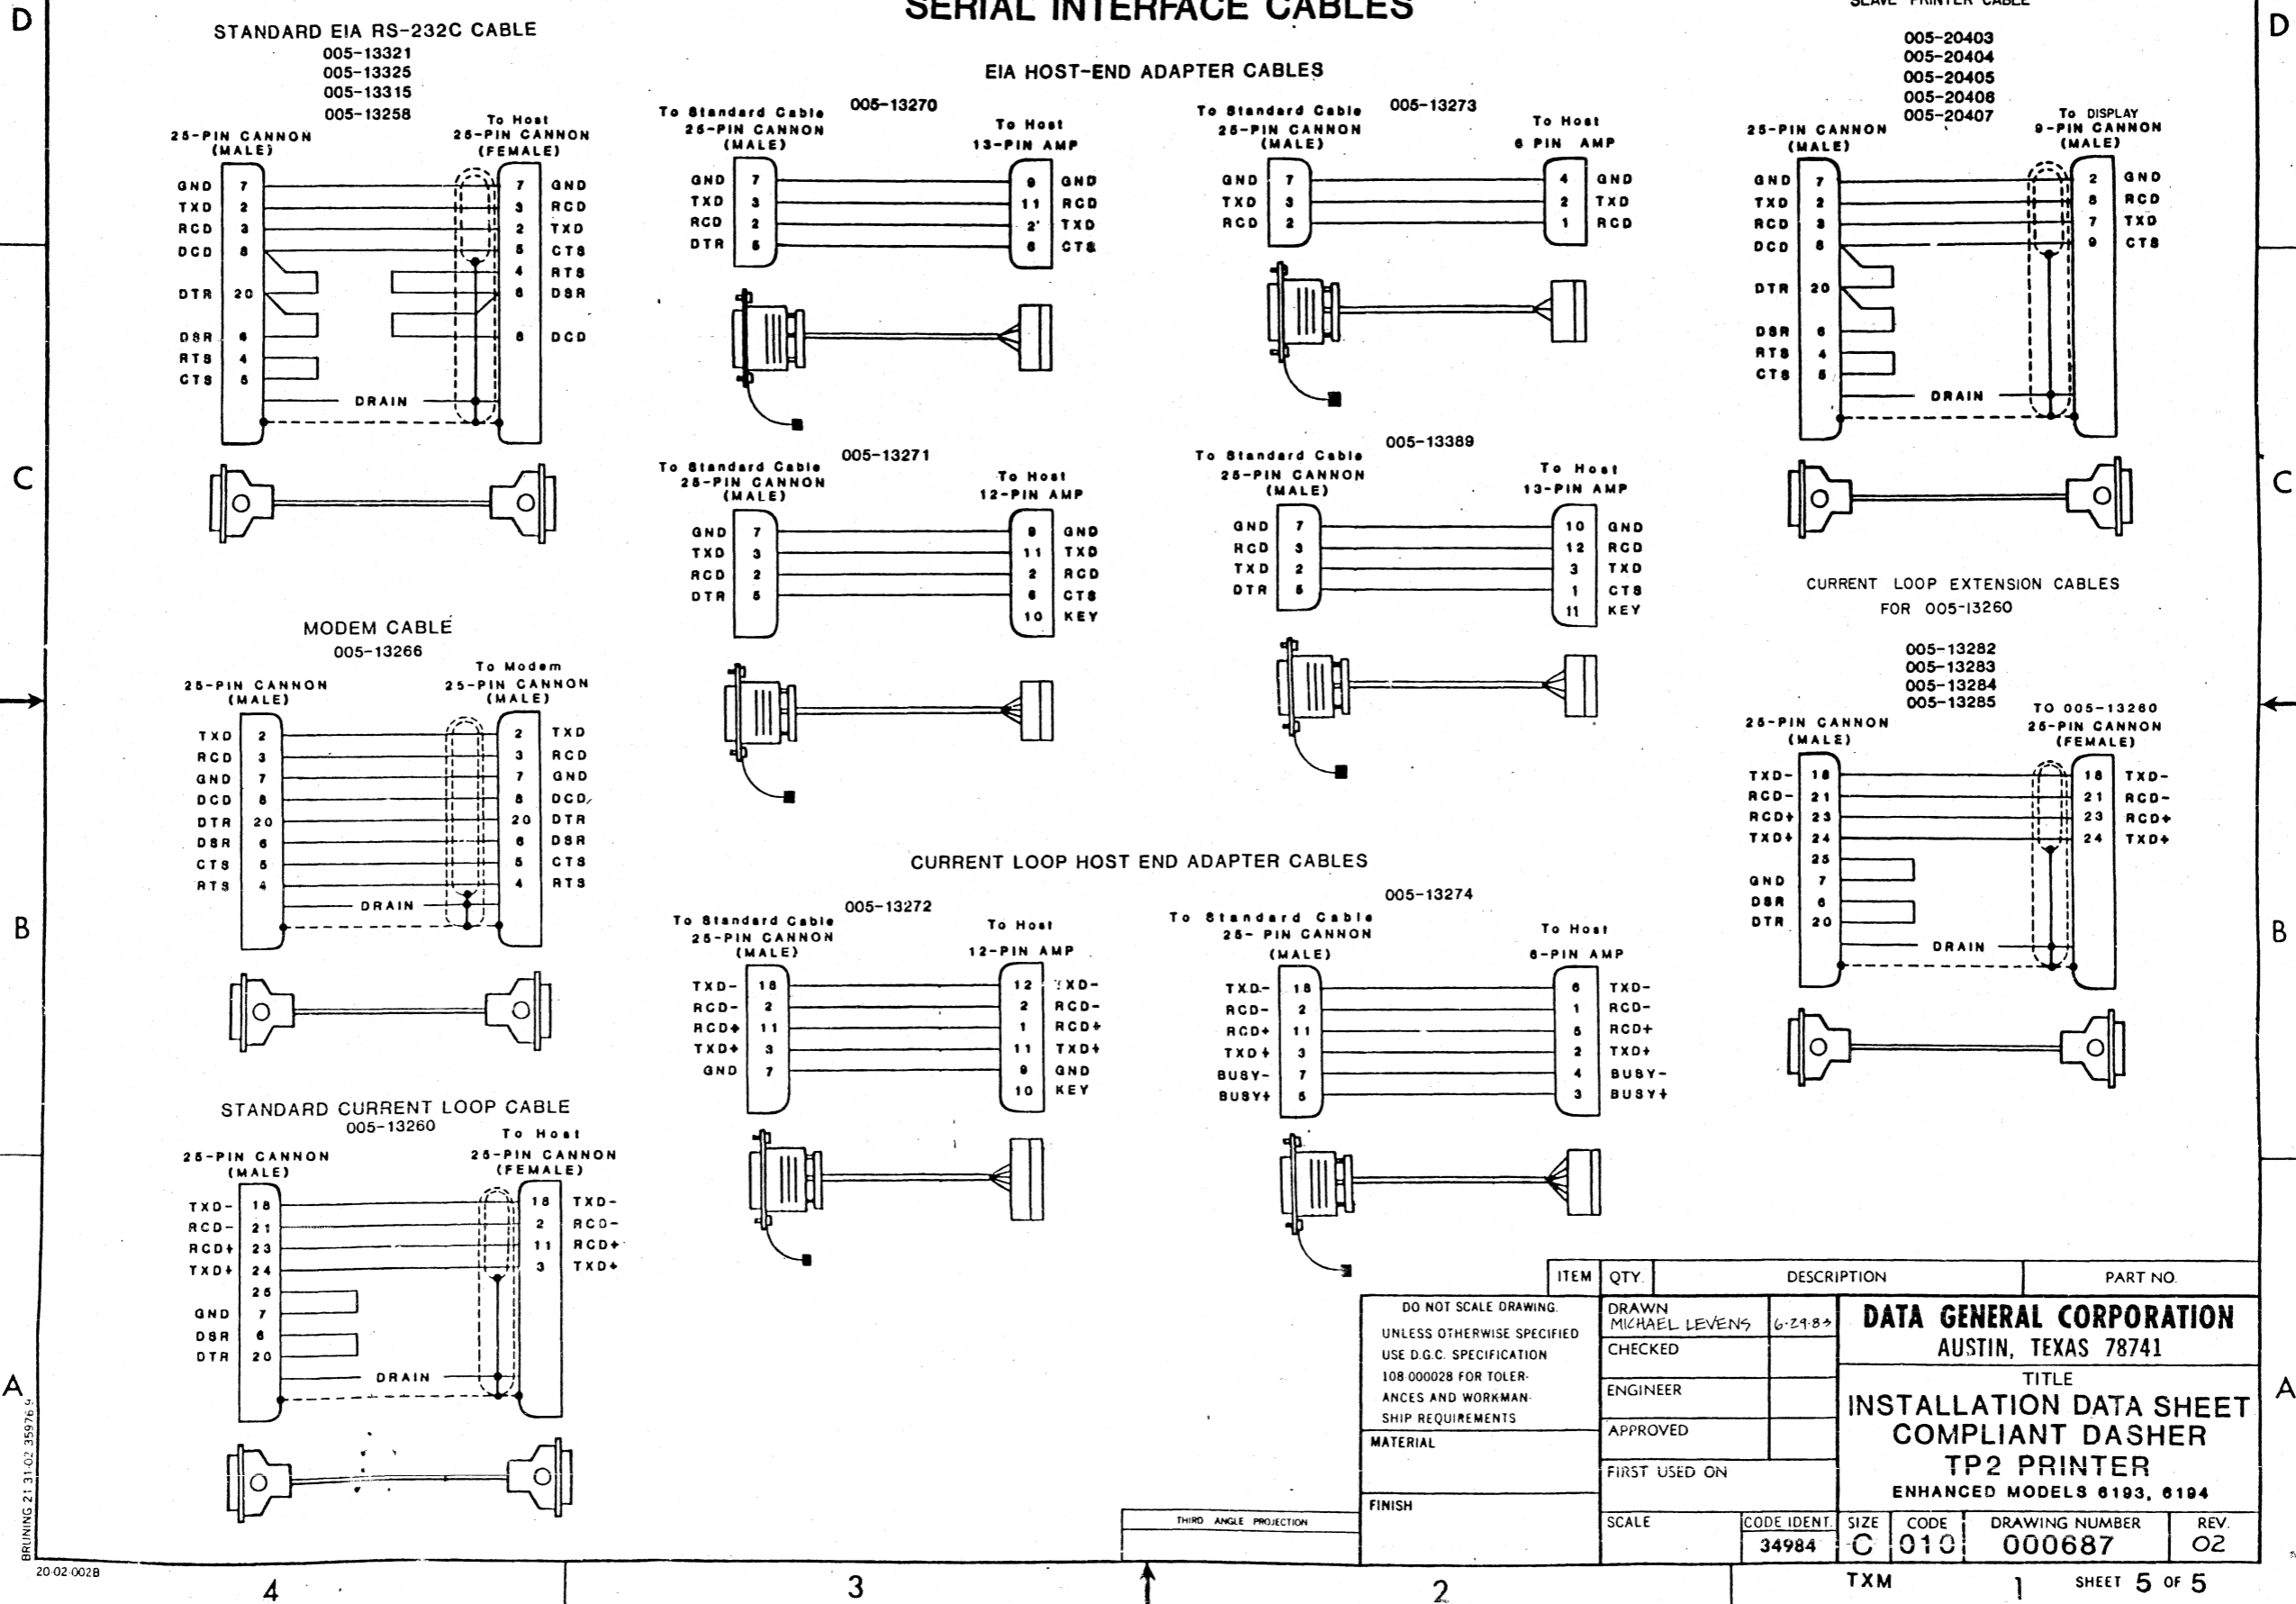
D

SERIAL INTERFACE CABLES

STANDARD EIA RS-232C CABLE
005-13321
005-13325
005-13315
005-13258

25-PIN CANNON (MALE)
To Host 25-PIN CANNON (FEMALE)

GND 7 — 7 GND
TXD 2 — 3 RCD
RCD 3 — 2 TXD
DCD 8 — 5 CTS
4 RTS
DTR 20 — 6 DSR
DSR 6 — 8 DCD
RTS 4
CTS 5
DRAIN

EIA HOST-END ADAPTER CABLES

005-13270
To Standard Cable 25-PIN CANNON (MALE)
To Host 13-PIN AMP
GND 7 — 9 GND
TXD 3 — 11 RCD
RCD 2 — 2 TXD
DTR 5 — 6 CTS

005-13273
To Standard Cable 25-PIN CANNON (MALE)
To Host 6 PIN AMP
GND 7 — 4 GND
TXD 3 — 2 TXD
RCD 2 — 1 RCD

SLAVE PRINTER CABLE
005-20403
005-20404
005-20405
005-20406
005-20407
25-PIN CANNON (MALE)
To DISPLAY 9-PIN CANNON (MALE)
GND 7 — 2 GND
TXD 2 — 8 RCD
RCD 3 — 7 TXD
DCD 8 — 9 CTS
DTR 20
DSR 6
RTS 4
CTS 5
DRAIN

C

005-13271
To Standard Cable 25-PIN CANNON (MALE)
To Host 12-PIN AMP
GND 7 — 9 GND
TXD 3 — 11 TXD
RCD 2 — 2 RCD
DTR 5 — 6 CTS
10 KEY

005-13389
To Standard Cable 25-PIN CANNON (MALE)
To Host 13-PIN AMP
GND 7 — 10 GND
RCD 3 — 12 RCD
TXD 2 — 3 TXD
DTR 5 — 1 CTS
11 KEY

CURRENT LOOP EXTENSION CABLES
FOR 005-13260
005-13282
005-13283
005-13284
005-13285
25-PIN CANNON (MALE)
TO 005-13260 25-PIN CANNON (FEMALE)
TXD- 18 — 18 TXD-
RCD- 21 — 21 RCD-
RCD+ 23 — 23 RCD+
TXD+ 24 — 24 TXD+
25
GND 7
DSR 6
DTR 20
DRAIN

MODEM CABLE
005-13266
25-PIN CANNON (MALE)
To Modem 25-PIN CANNON (MALE)
TXD 2 — 2 TXD
RCD 3 — 3 RCD
GND 7 — 7 GND
DCD 8 — 8 DCD
DTR 20 — 20 DTR
DSR 6 — 6 DSR
CTS 5 — 5 CTS
RTS 4 — 4 RTS
DRAIN

CURRENT LOOP HOST END ADAPTER CABLES

005-13272
To Standard Cable 25-PIN CANNON (MALE)
To Host 12-PIN AMP
TXD- 18 — 12 TXD-
RCD- 2 — 2 RCD-
RCD+ 11 — 1 RCD+
TXD+ 3 — 11 TXD+
GND 7 — 9 GND
10 KEY

005-13274
To Standard Cable 25- PIN CANNON (MALE)
To Host 8-PIN AMP
TXD- 18 — 6 TXD-
RCD- 2 — 1 RCD-
RCD+ 11 — 5 RCD+
TXD+ 3 — 2 TXD+
BUSY- 7 — 4 BUSY-
BUSY+ 5 — 3 BUSY+

B

STANDARD CURRENT LOOP CABLE
005-13260
25-PIN CANNON (MALE)
To Host 25-PIN CANNON (FEMALE)
TXD- 18 — 18 TXD-
RCD- 21 — 2 RCD-
RCD+ 23 — 11 RCD+
TXD+ 24 — 3 TXD+
25
GND 7
DSR 6
DTR 20
DRAIN

| ITEM | QTY. | DESCRIPTION | PART NO. |
|---|---|---|---|

DO NOT SCALE DRAWING.
UNLESS OTHERWISE SPECIFIED USE D.G.C. SPECIFICATION 108-000028 FOR TOLERANCES AND WORKMANSHIP REQUIREMENTS
MATERIAL
FINISH
THIRD ANGLE PROJECTION

DRAWN MICHAEL LEVENS 6-29-83
CHECKED
ENGINEER
APPROVED
FIRST USED ON
SCALE
CODE IDENT. 34984

DATA GENERAL CORPORATION
AUSTIN, TEXAS 78741
TITLE
INSTALLATION DATA SHEET
COMPLIANT DASHER
TP2 PRINTER
ENHANCED MODELS 6193, 6194

SIZE C | CODE 010 | DRAWING NUMBER 000687 | REV. 02

A

BRUNING 21 31-02 35976-9
20-02-002B
4 3 2 TXM 1 SHEET 5 OF 5